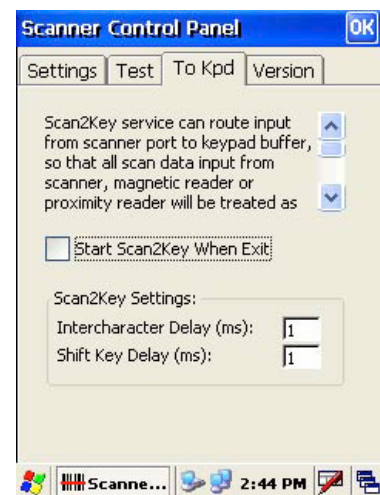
Scanner Control Panel
OK

Settings | Test | To Kpd | Version

Scan2Key service can route input from scanner port to keypad buffer, so that all scan data input from scanner, magnetic reader or proximity reader will be treated as

Start Scan2Key When Exit

Scan2Key Settings:
Intercharacter Delay (ms): 1
Shift Key Delay (ms): 1

Scanne... 2:44 PM